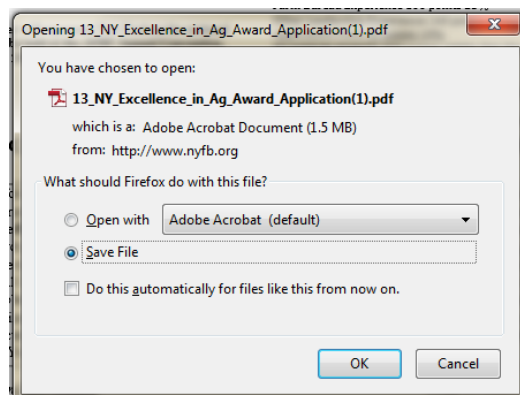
Opening 13_NY_Excellence_in_Ag_Award_Application(1).pdf

You have chosen to open:

13_NY_Excellence_in_Ag_Award_Application(1).pdf

which is a: Adobe Acrobat Document (1.5 MB)

from: http://www.nyfb.org

What should Firefox do with this file?

Open with Adobe Acrobat (default)

Save File

Do this automatically for files like this from now on.

OK Cancel